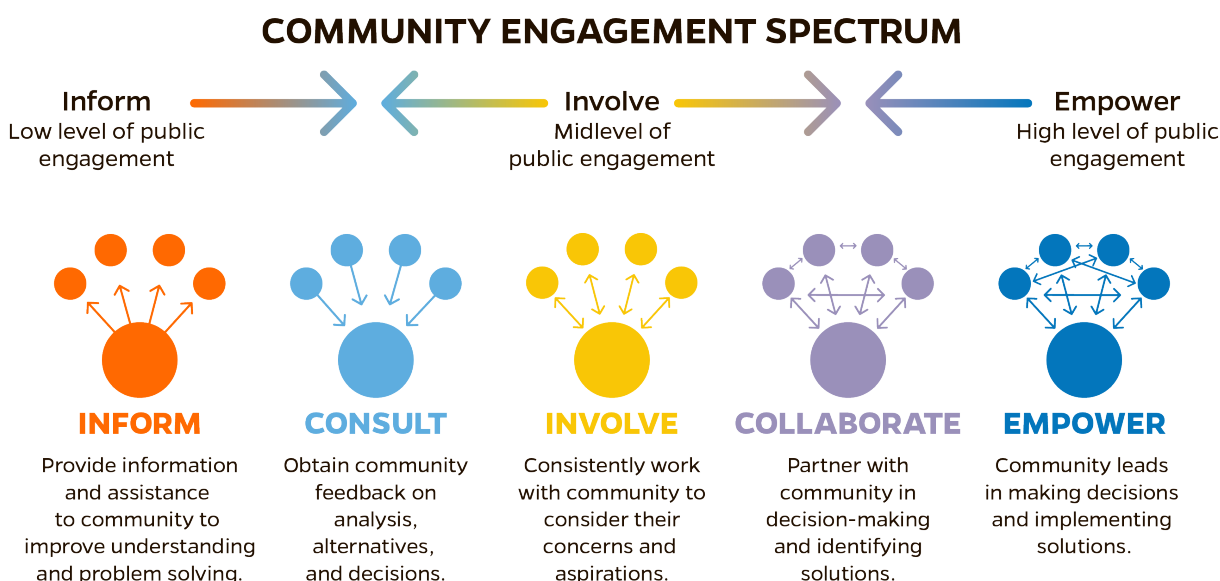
COMMUNITY ENGAGEMENT SPECTRUM

Inform
Low level of public engagement

Involve
Midlevel of public engagement

Empower
High level of public engagement

INFORM
Provide information and assistance to community to improve understanding and problem solving.

CONSULT
Obtain community feedback on analysis, alternatives, and decisions.

INVOLVE
Consistently work with community to consider their concerns and aspirations.

COLLABORATE
Partner with community in decision-making and identifying solutions.

EMPOWER
Community leads in making decisions and implementing solutions.